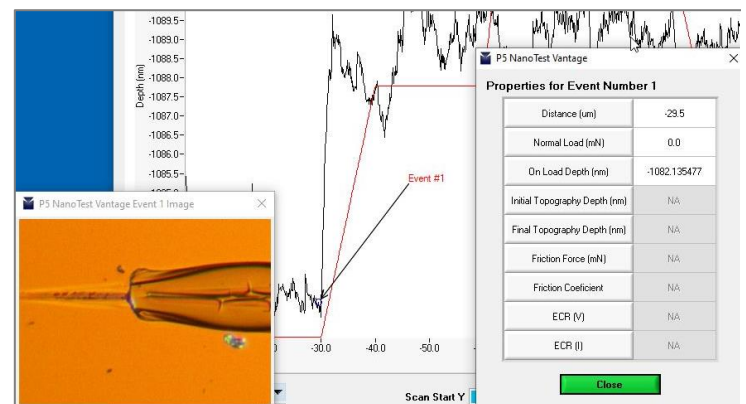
-1089.5
-1089.0
-1088.5
-1088.0
-1087.5
-1087.0
-1086.5
-1086.0
-1085.5
-1085.0
Depth (nm)

Event #1

-30.0
-40.0
-50.0

P5 NanoTest Vantage Event 1 Image

Scan Start Y

P5 NanoTest Vantage

Properties for Event Number 1

| | |
|---|---|
| Distance (um) | -29.5 |
| Normal Load (mN) | 0.0 |
| On Load Depth (nm) | -1082.135477 |
| Initial Topography Depth (nm) | NA |
| Final Topography Depth (nm) | NA |
| Friction Force (mN) | NA |
| Friction Coeficient | NA |
| ECR (V) | NA |
| ECR (I) | NA |

Close